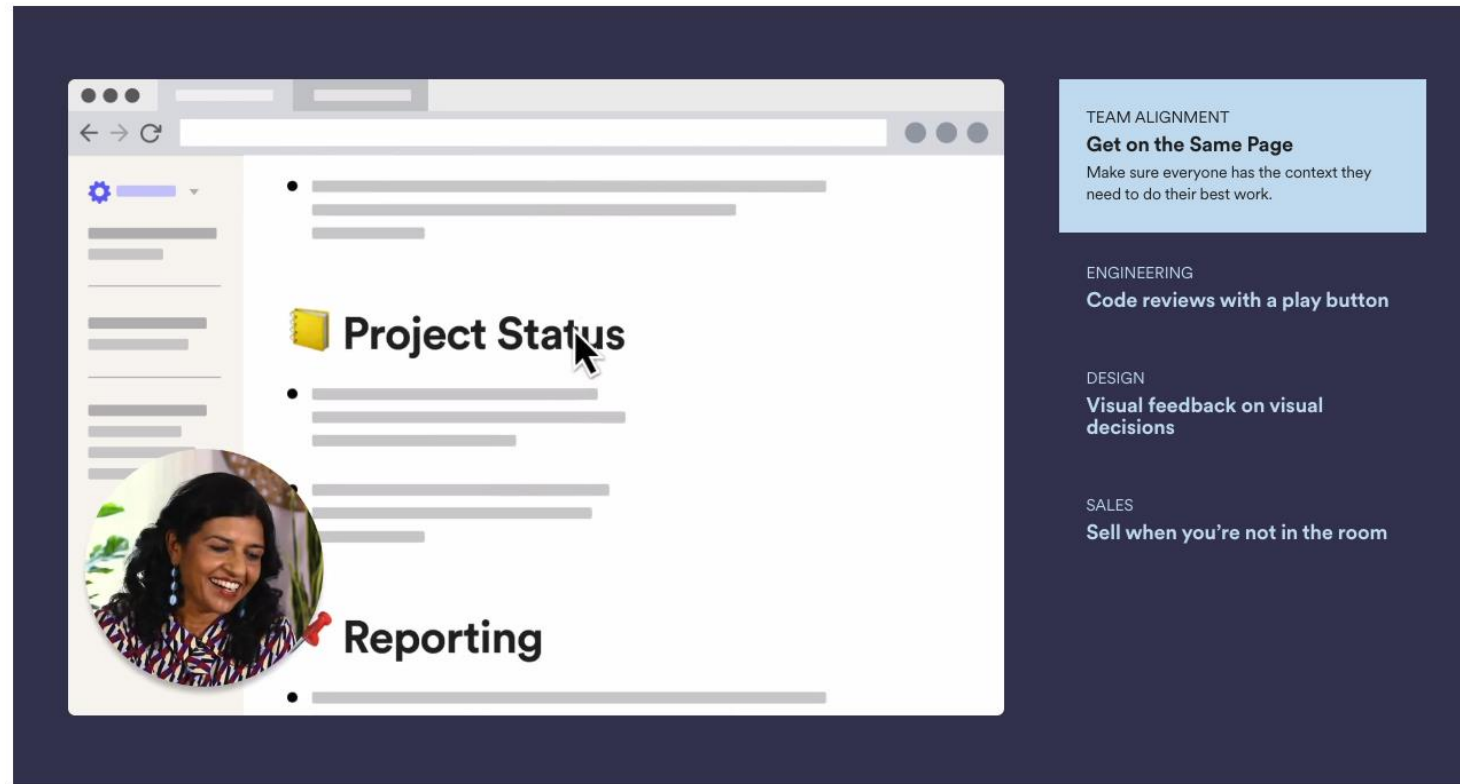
Project Status

Reporting

TEAM ALIGNMENT
Get on the Same Page
Make sure everyone has the context they need to do their best work.

ENGINEERING
Code reviews with a play button

DESIGN
Visual feedback on visual decisions

SALES
Sell when you're not in the room